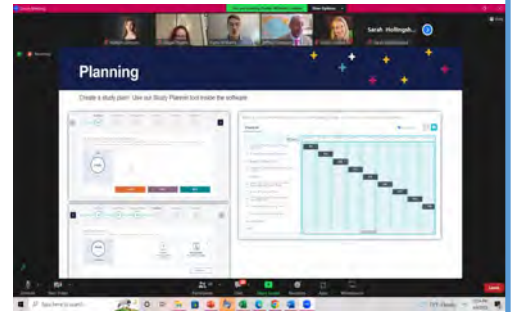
Planning

Create a study plan! Use our Study Planner tool inside the software.

Sarah Hollingsh...

Recording

View Options

Type here to search

Participants

Chat

Share Screen

Reactions

Apps

Whiteboards

Leave